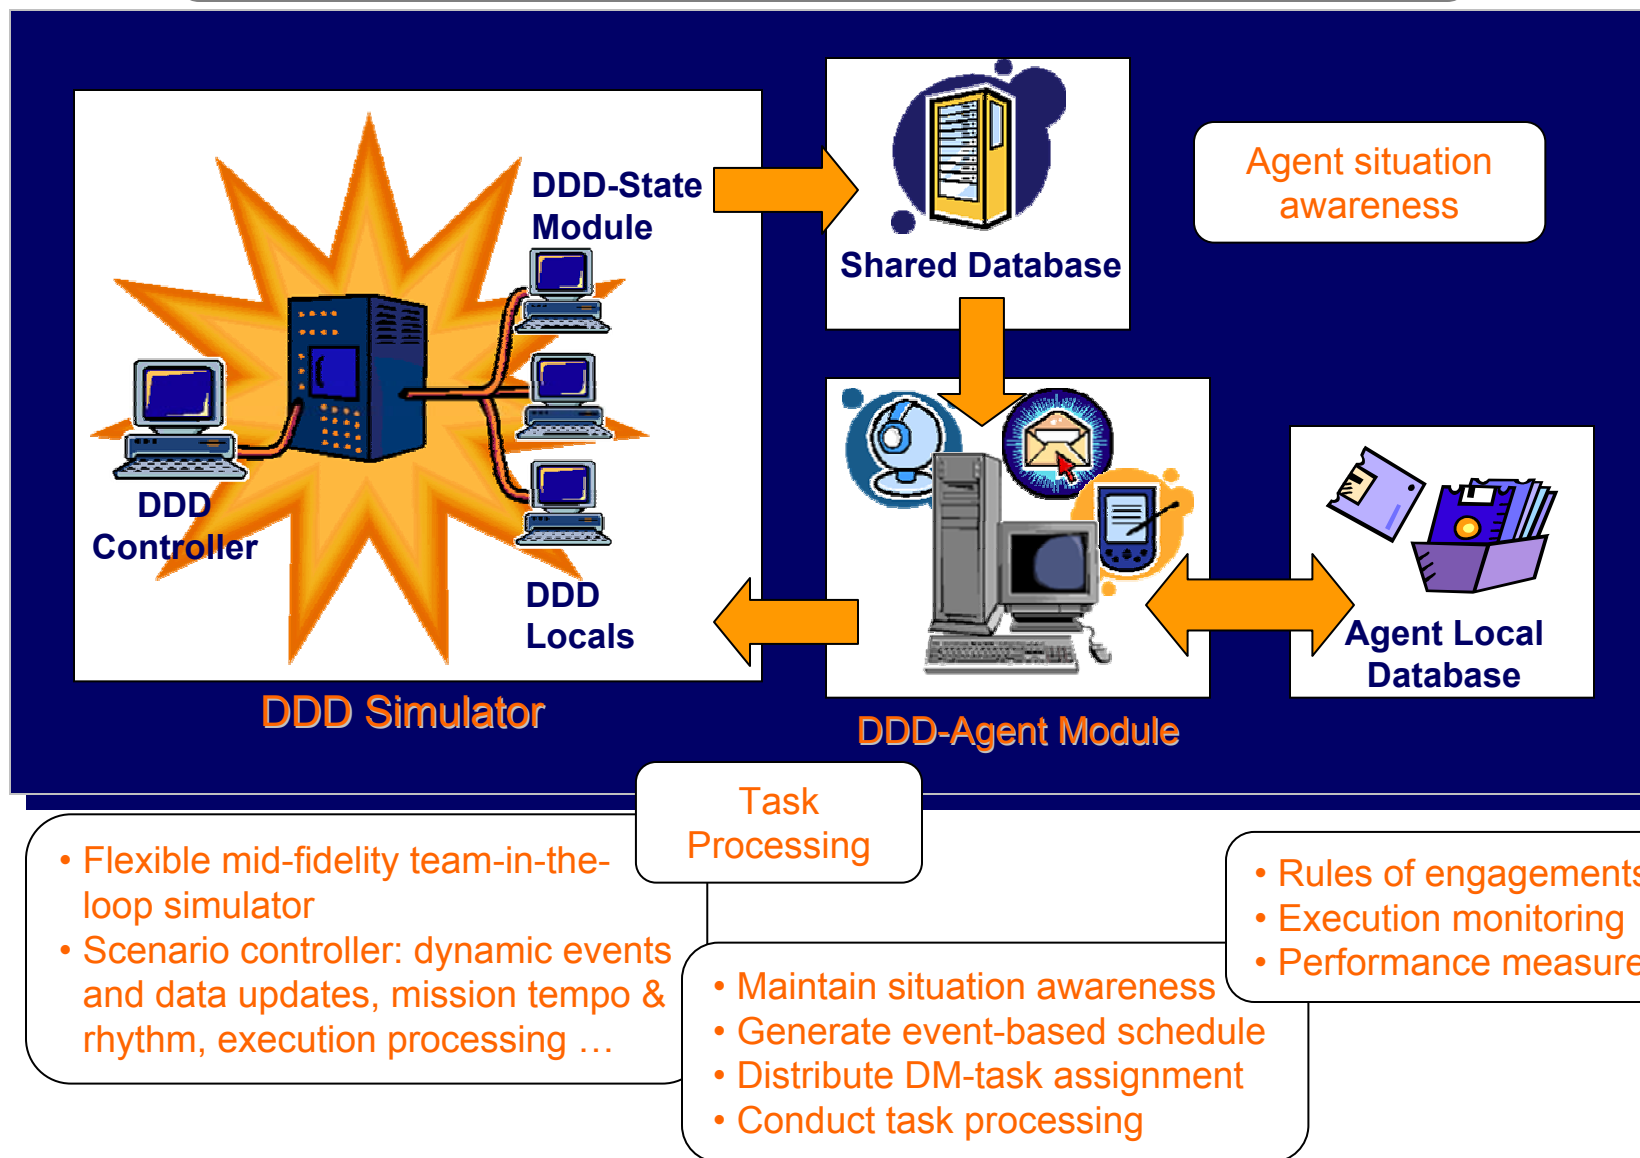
DDD-State Module

DDD Controller

DDD Locals

DDD Simulator

Shared Database

Agent situation awareness

DDD-Agent Module

Agent Local Database

Task Processing

• Flexible mid-fidelity team-in-the-loop simulator
• Scenario controller: dynamic events and data updates, mission tempo & rhythm, execution processing …

• Maintain situation awareness
• Generate event-based schedule
• Distribute DM-task assignment
• Conduct task processing

• Rules of engagements
• Execution monitoring
• Performance measure